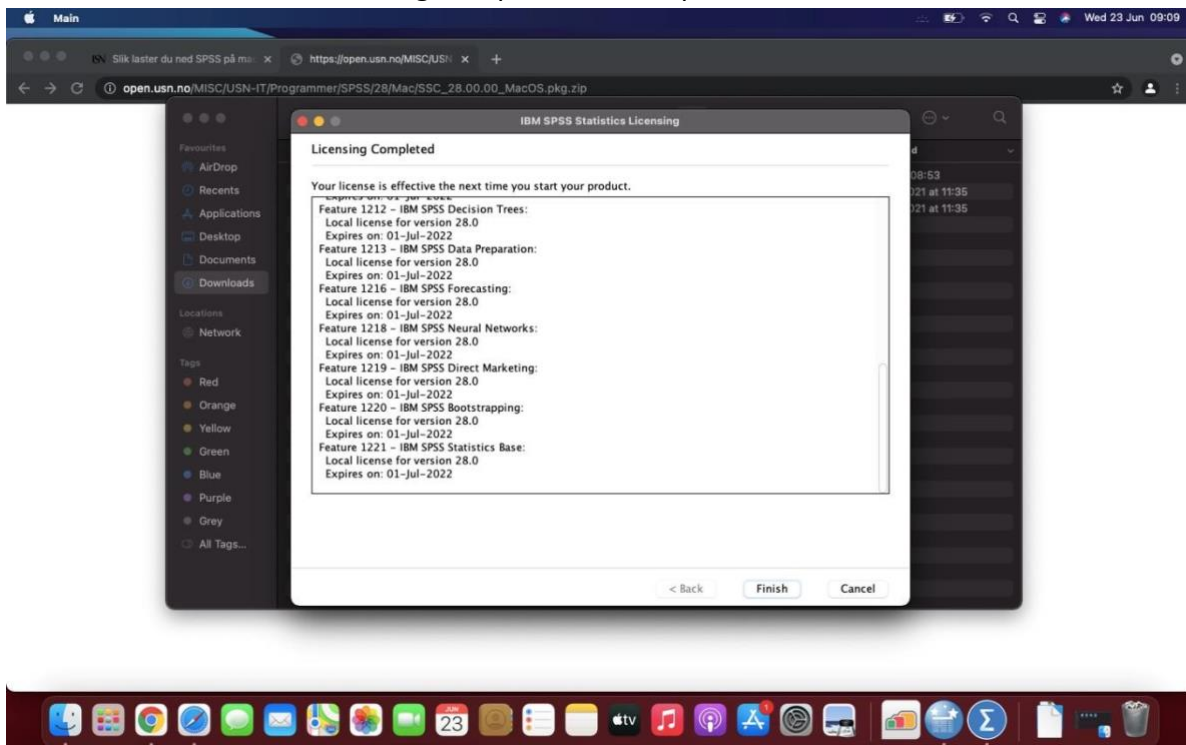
Main

Wed 23 Jun 09:09

Slik laster du ned SPSS på ma ×
https://open.usn.no/MISC/USN ×
+

open.usn.no/MISC/USN-IT/Programmer/SPSS/28/Mac/SSC_28.00.00_MacOS.pkg.zip

Favourites
AirDrop
Recents
Applications
Desktop
Documents
Downloads
Locations
Network
Tags
Red
Orange
Yellow
Green
Blue
Purple
Grey
All Tags...

d
08:53
021 at 11:35
021 at 11:35

IBM SPSS Statistics Licensing

Licensing Completed

Your license is effective the next time you start your product.

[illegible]
Feature 1212 – IBM SPSS Decision Trees:
Local license for version 28.0
Expires on: 01-Jul-2022
Feature 1213 – IBM SPSS Data Preparation:
Local license for version 28.0
Expires on: 01-Jul-2022
Feature 1216 – IBM SPSS Forecasting:
Local license for version 28.0
Expires on: 01-Jul-2022
Feature 1218 – IBM SPSS Neural Networks:
Local license for version 28.0
Expires on: 01-Jul-2022
Feature 1219 – IBM SPSS Direct Marketing:
Local license for version 28.0
Expires on: 01-Jul-2022
Feature 1220 – IBM SPSS Bootstrapping:
Local license for version 28.0
Expires on: 01-Jul-2022
Feature 1221 – IBM SPSS Statistics Base:
Local license for version 28.0
Expires on: 01-Jul-2022

< Back
Finish
Cancel

JUN
23
tv
1